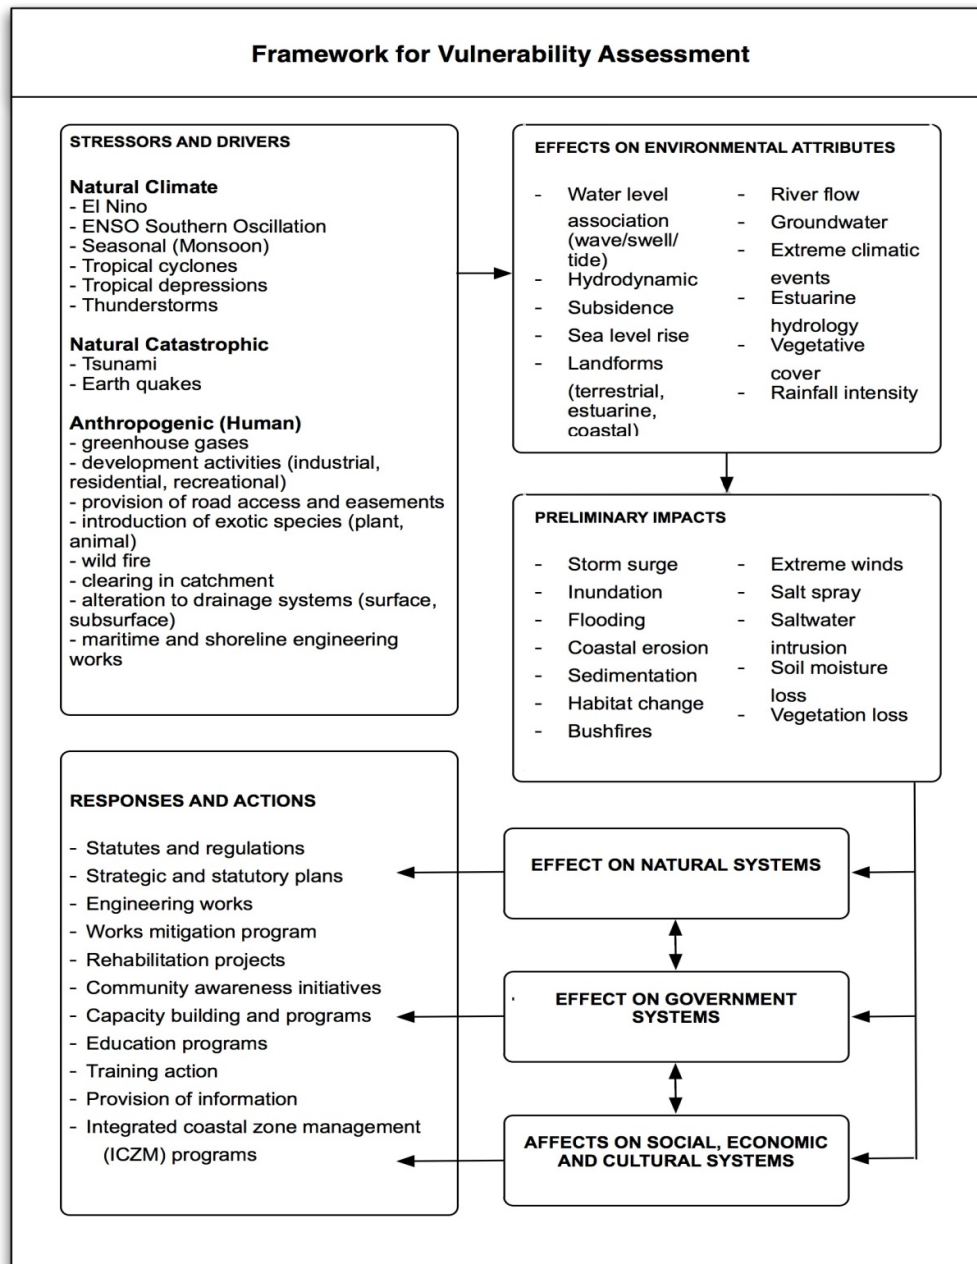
Framework for Vulnerability Assessment

STRESSORS AND DRIVERS

Natural Climate
- El Nino
- ENSO Southern Oscillation
- Seasonal (Monsoon)
- Tropical cyclones
- Tropical depressions
- Thunderstorms

Natural Catastrophic
- Tsunami
- Earth quakes

Anthropogenic (Human)
- greenhouse gases
- development activities (industrial, residential, recreational)
- provision of road access and easements
- introduction of exotic species (plant, animal)
- wild fire
- clearing in catchment
- alteration to drainage systems (surface, subsurface)
- maritime and shoreline engineering works

EFFECTS ON ENVIRONMENTAL ATTRIBUTES

- Water level association (wave/swell/ tide)
- Hydrodynamic
- Subsidence
- Sea level rise
- Landforms (terrestrial, estuarine, coastal)
- River flow
- Groundwater
- Extreme climatic events
- Estuarine hydrology
- Vegetative cover
- Rainfall intensity

PRELIMINARY IMPACTS

- Storm surge
- Inundation
- Flooding
- Coastal erosion
- Sedimentation
- Habitat change
- Bushfires
- Extreme winds
- Salt spray
- Saltwater intrusion
- Soil moisture loss
- Vegetation loss

RESPONSES AND ACTIONS

- Statutes and regulations
- Strategic and statutory plans
- Engineering works
- Works mitigation program
- Rehabilitation projects
- Community awareness initiatives
- Capacity building and programs
- Education programs
- Training action
- Provision of information
- Integrated coastal zone management (ICZM) programs

EFFECT ON NATURAL SYSTEMS

EFFECT ON GOVERNMENT SYSTEMS

AFFECTS ON SOCIAL, ECONOMIC AND CULTURAL SYSTEMS